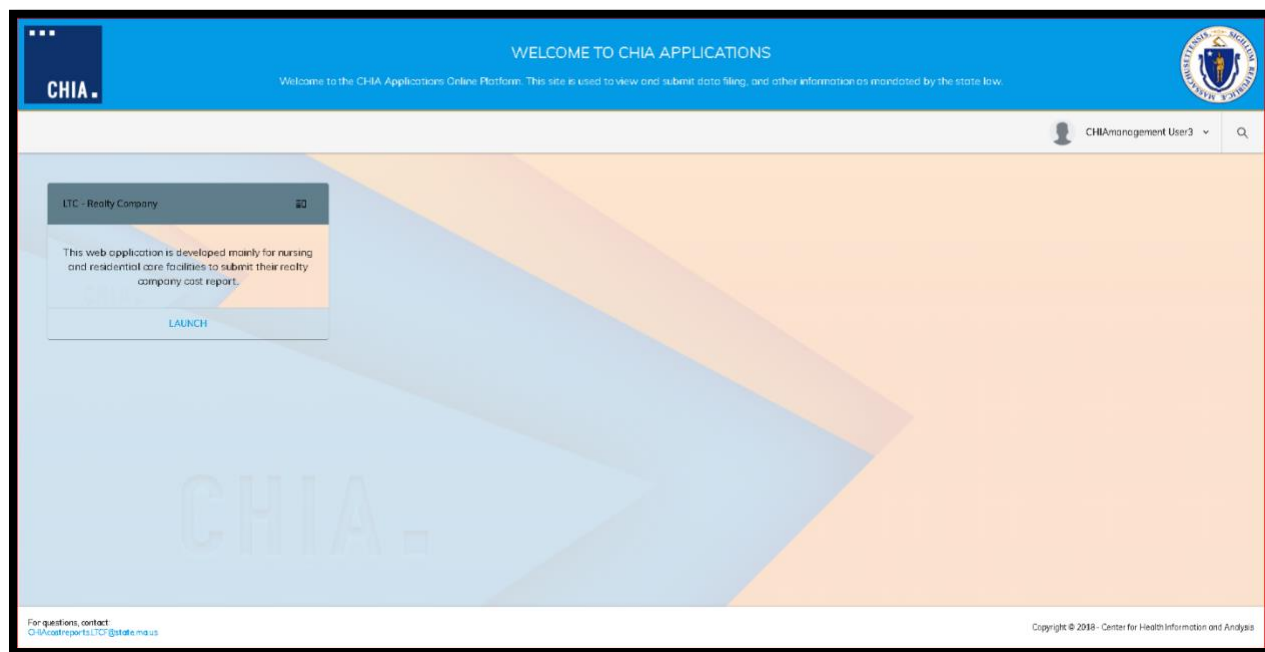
CHIA.

WELCOME TO CHIA APPLICATIONS

Welcome to the CHIA Applications Online Platform. This site is used to view and submit data filing, and other information as mandated by the state law.

CHIAmanagement User3

LTC - Realty Company

This web application is developed mainly for nursing and residential care facilities to submit their realty company cost report.

LAUNCH

CHIA.

For questions, contact:
CHIAcostreports.LTCF@state.ma.us

Copyright © 2018 - Center for Health Information and Analysis